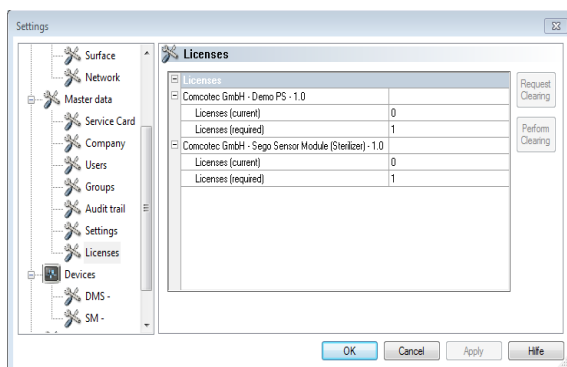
Settings

Surface
Network
Master data
Service Card
Company
Users
Groups
Audit trail
Settings
Licenses
Devices
DMS -
SM -

Licenses

| Licenses | |
|---|---|
| Comcotec GmbH - Demo PS - 1.0 | |
| Licenses (current) | 0 |
| Licenses (required) | 1 |
| Comcotec GmbH - Sego Sensor Module (Sterilizer) - 1.0 | |
| Licenses (current) | 0 |
| Licenses (required) | 1 |

Request Clearing
Perform Clearing

OK
Cancel
Apply
Hilfe